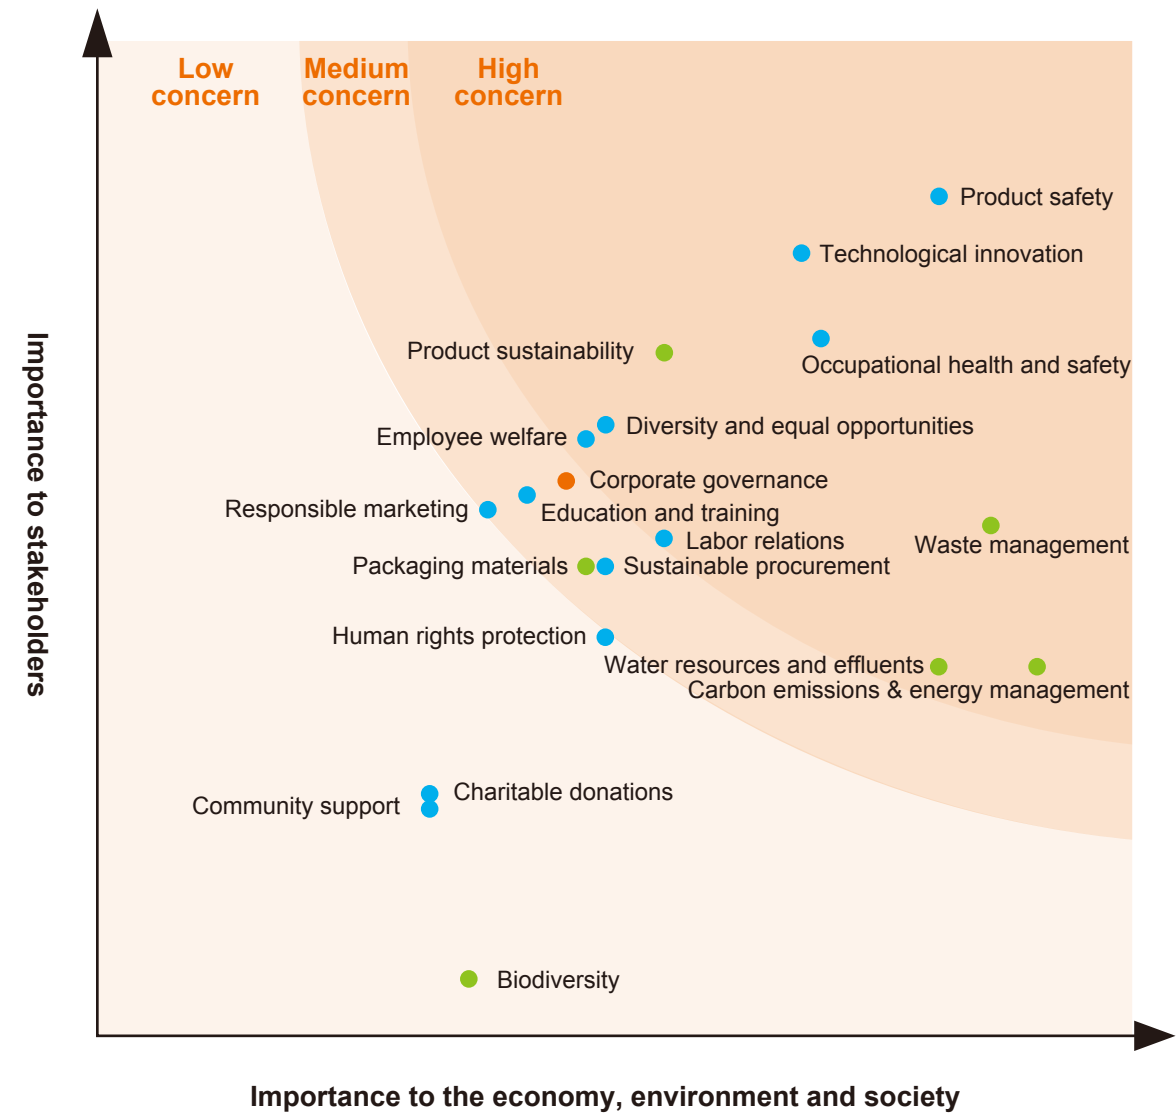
Low concern

Medium concern

High concern

Importance to stakeholders

Product safety

Technological innovation

Product sustainability

Occupational health and safety

Employee welfare

Diversity and equal opportunities

Corporate governance

Responsible marketing

Education and training

Labor relations

Waste management

Packaging materials

Sustainable procurement

Human rights protection

Water resources and effluents

Carbon emissions & energy management

Charitable donations

Community support

Biodiversity

Importance to the economy, environment and society